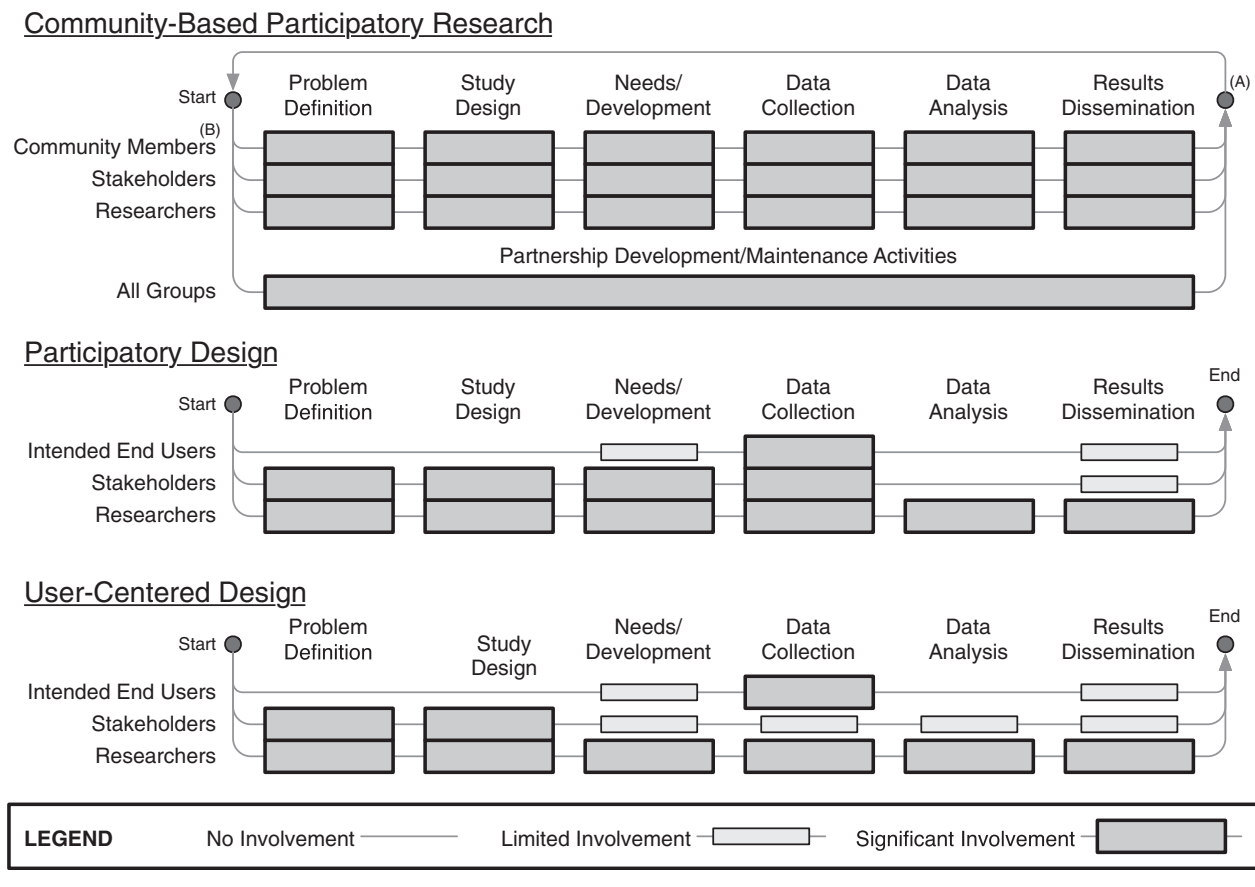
Community-Based Participatory Research

Start

Problem Definition

Study Design

Needs/ Development

Data Collection

Data Analysis

Results Dissemination

(A)

(B)

Community Members

Stakeholders

Researchers

Partnership Development/Maintenance Activities

All Groups

Participatory Design

Start

Problem Definition

Study Design

Needs/ Development

Data Collection

Data Analysis

Results Dissemination

End

Intended End Users

Stakeholders

Researchers

User-Centered Design

Start

Problem Definition

Study Design

Needs/ Development

Data Collection

Data Analysis

Results Dissemination

End

Intended End Users

Stakeholders

Researchers

LEGEND No Involvement Limited Involvement Significant Involvement